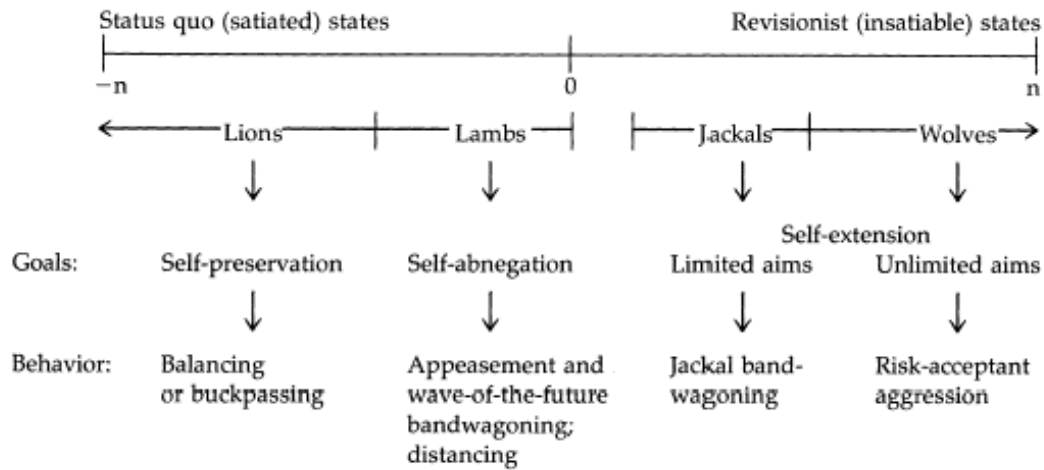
Status quo (satiated) states

Revisionist (insatiable) states

−n

0

n

Lions

Lambs

Jackals

Wolves

Self-extension

Goals: Self-preservation Self-abnegation Limited aims Unlimited aims

Behavior: Balancing or buckpassing

Appeasement and wave-of-the-future bandwagoning; distancing

Jackal bandwagoning

Risk-acceptant aggression